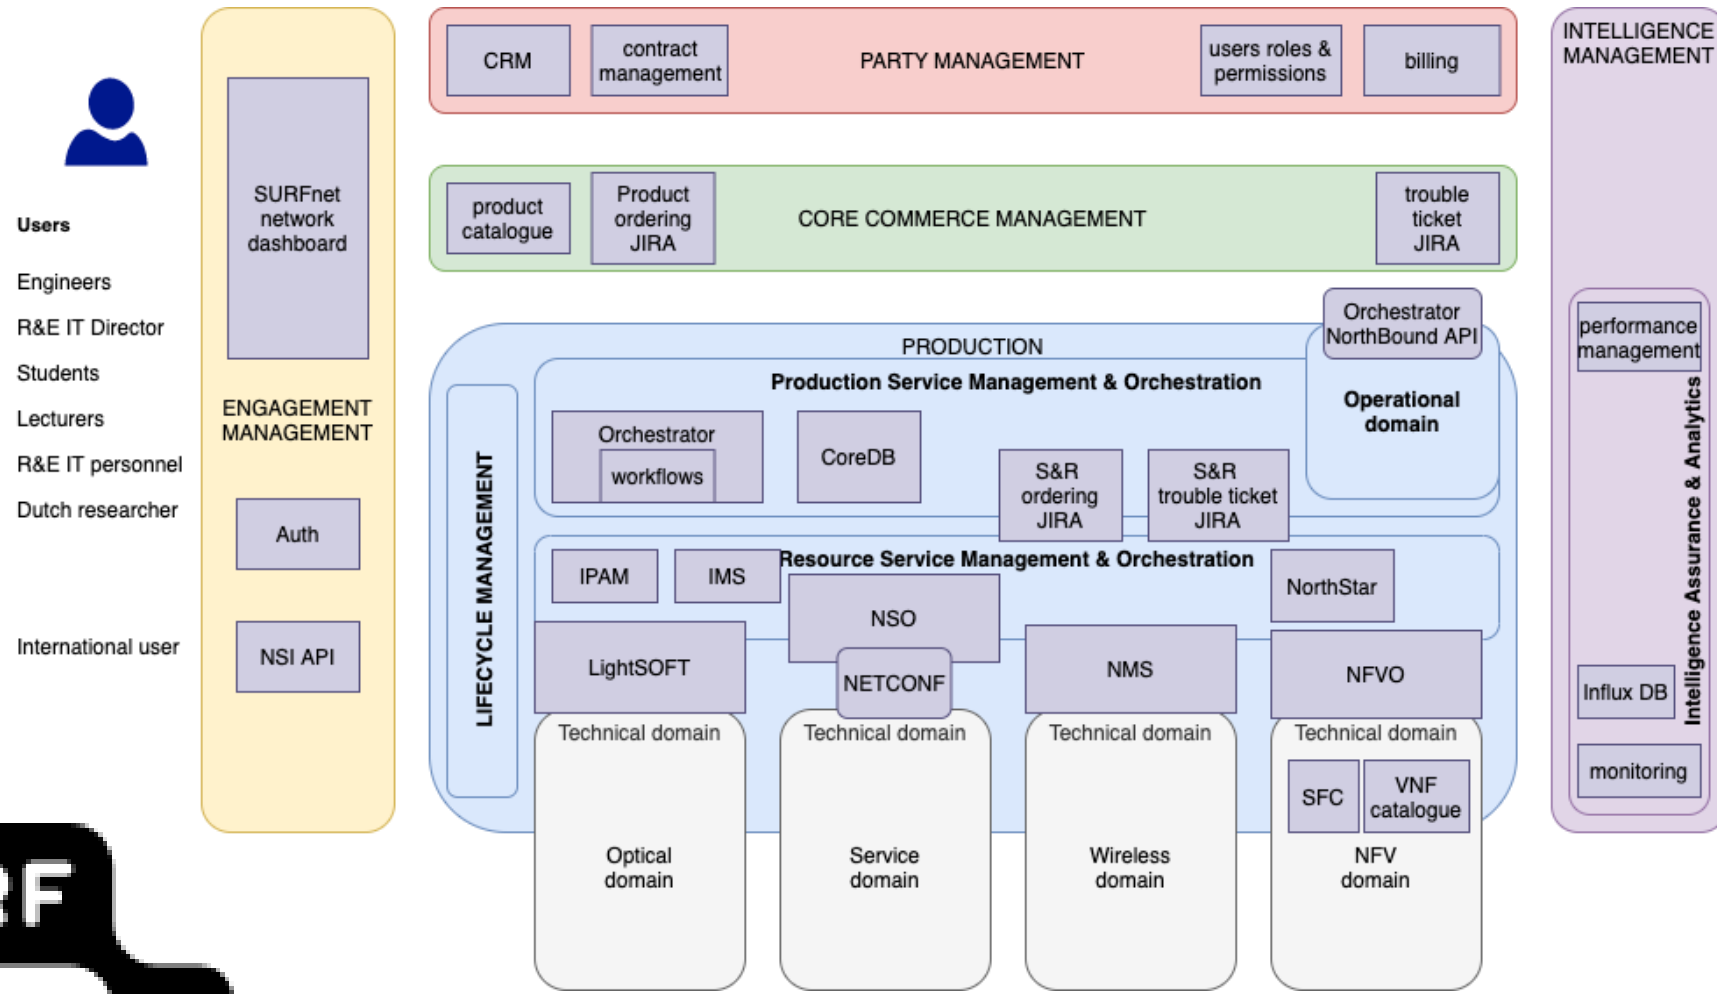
Users

Engineers

R&E IT Director

Students

Lecturers

R&E IT personnel

Dutch researcher

International user

SURFnet network dashboard

ENGAGEMENT MANAGEMENT

Auth

NSI API

CRM

contract management

PARTY MANAGEMENT

users roles & permissions

billing

product catalogue

Product ordering JIRA

CORE COMMERCE MANAGEMENT

trouble ticket JIRA

Orchestrator NorthBound API

PRODUCTION

Production Service Management & Orchestration

Operational domain

LIFECYCLE MANAGEMENT

Orchestrator

workflows

CoreDB

S&R ordering JIRA

S&R trouble ticket JIRA

IPAM

IMS

Resource Service Management & Orchestration

NorthStar

NSO

LightSOFT

NETCONF

NMS

NFVO

Technical domain

Optical domain

Technical domain

Service domain

Technical domain

Wireless domain

Technical domain

SFC

VNF catalogue

NFV domain

INTELLIGENCE MANAGEMENT

performance management

Intelligence Assurance & Analytics

Influx DB

monitoring

RF